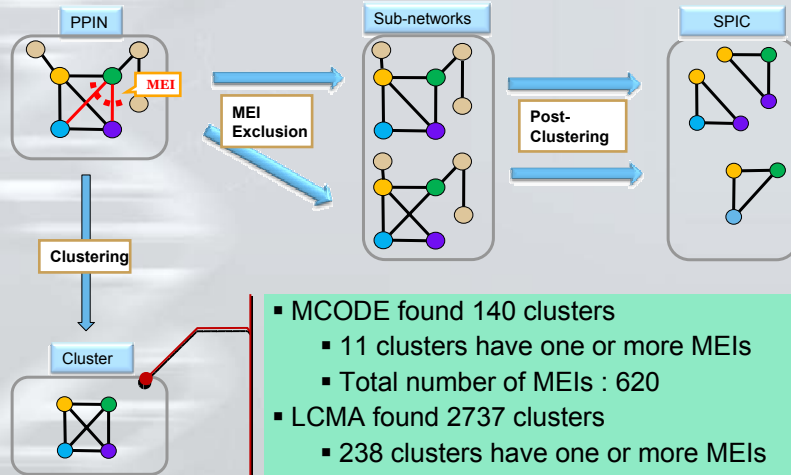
PPIN

MEI

MEI Exclusion

Sub-networks

Post-Clustering

SPIC

Clustering

Cluster

▪ MCODE found 140 clusters
▪ 11 clusters have one or more MEIs
▪ Total number of MEIs : 620
▪ LCMA found 2737 clusters
▪ 238 clusters have one or more MEIs